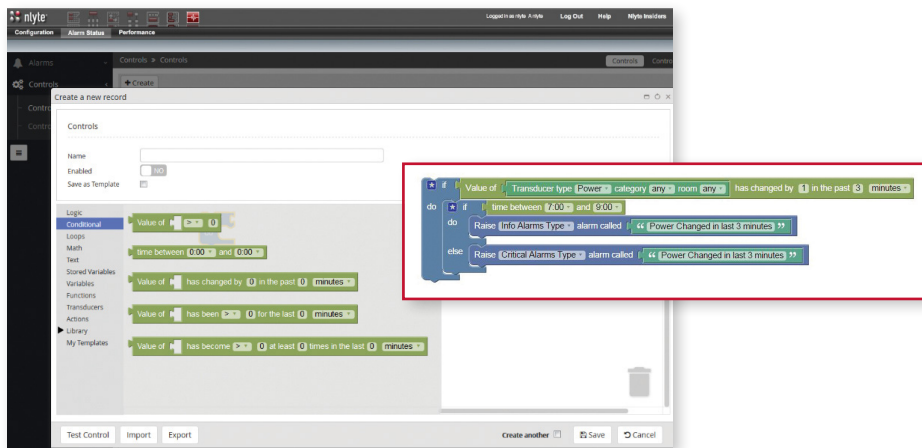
nlyte

Logged in as nlyte A nlyte Log Out Help Nlyte Insiders

Configuration Alarm Status Performance

Alarms

Controls

Controls » Controls

Controls Contro

+ Create

Create a new record

Controls

Name

Enabled NO

Save as Template

Logic
Conditional
Loops
Math
Text
Stored Variables
Variables
Functions
Transducers
Actions
Library
My Templates

Value of > 0

time between 0:00 and 0:00

Value of has changed by 0 in the past 0 minutes

Value of has been > 0 for the last 0 minutes

Value of has become > 0 at least 0 times in the last 0 minutes

if Value of Transducer type Power category any room any has changed by 1 in the past 3 minutes

do if time between 7:00 and 9:00

do Raise Info Alarms Type alarm called " Power Changed in last 3 minutes "

else Raise Critical Alarms Type alarm called " Power Changed in last 3 minutes "

Test Control Import Export

Create another Save Cancel